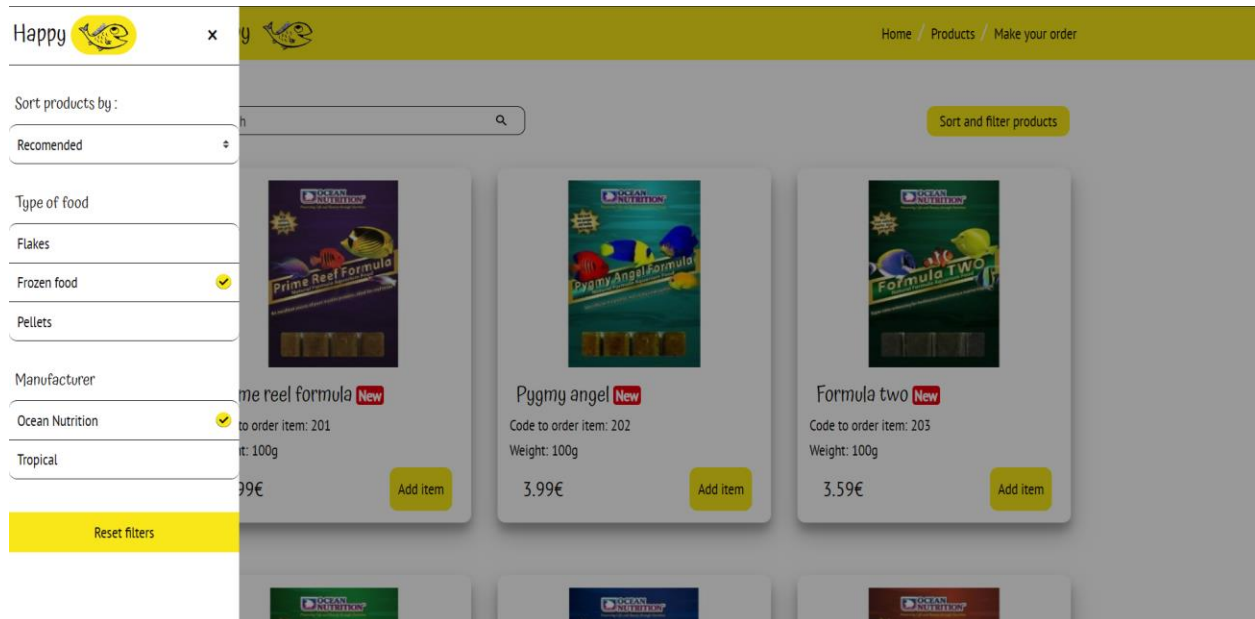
Happy ×

Sort products by :

Recomended

Type of food

Flakes

Frozen food

Pellets

Manufacturer

Ocean Nutrition

Tropical

Reset filters

y

Home / Products / Make your order

h

Sort and filter products

OCEAN NUTRITION

Prime Reef Formula

me reel formula New

to order item: 201

t: 100g

99€

Add item

OCEAN NUTRITION

Pygmy Angel Formula

Pygmy angel New

Code to order item: 202

Weight: 100g

3.99€

Add item

OCEAN NUTRITION

Formula TWO

Formula two New

Code to order item: 203

Weight: 100g

3.59€

Add item

OCEAN NUTRITION

OCEAN NUTRITION

OCEAN NUTRITION